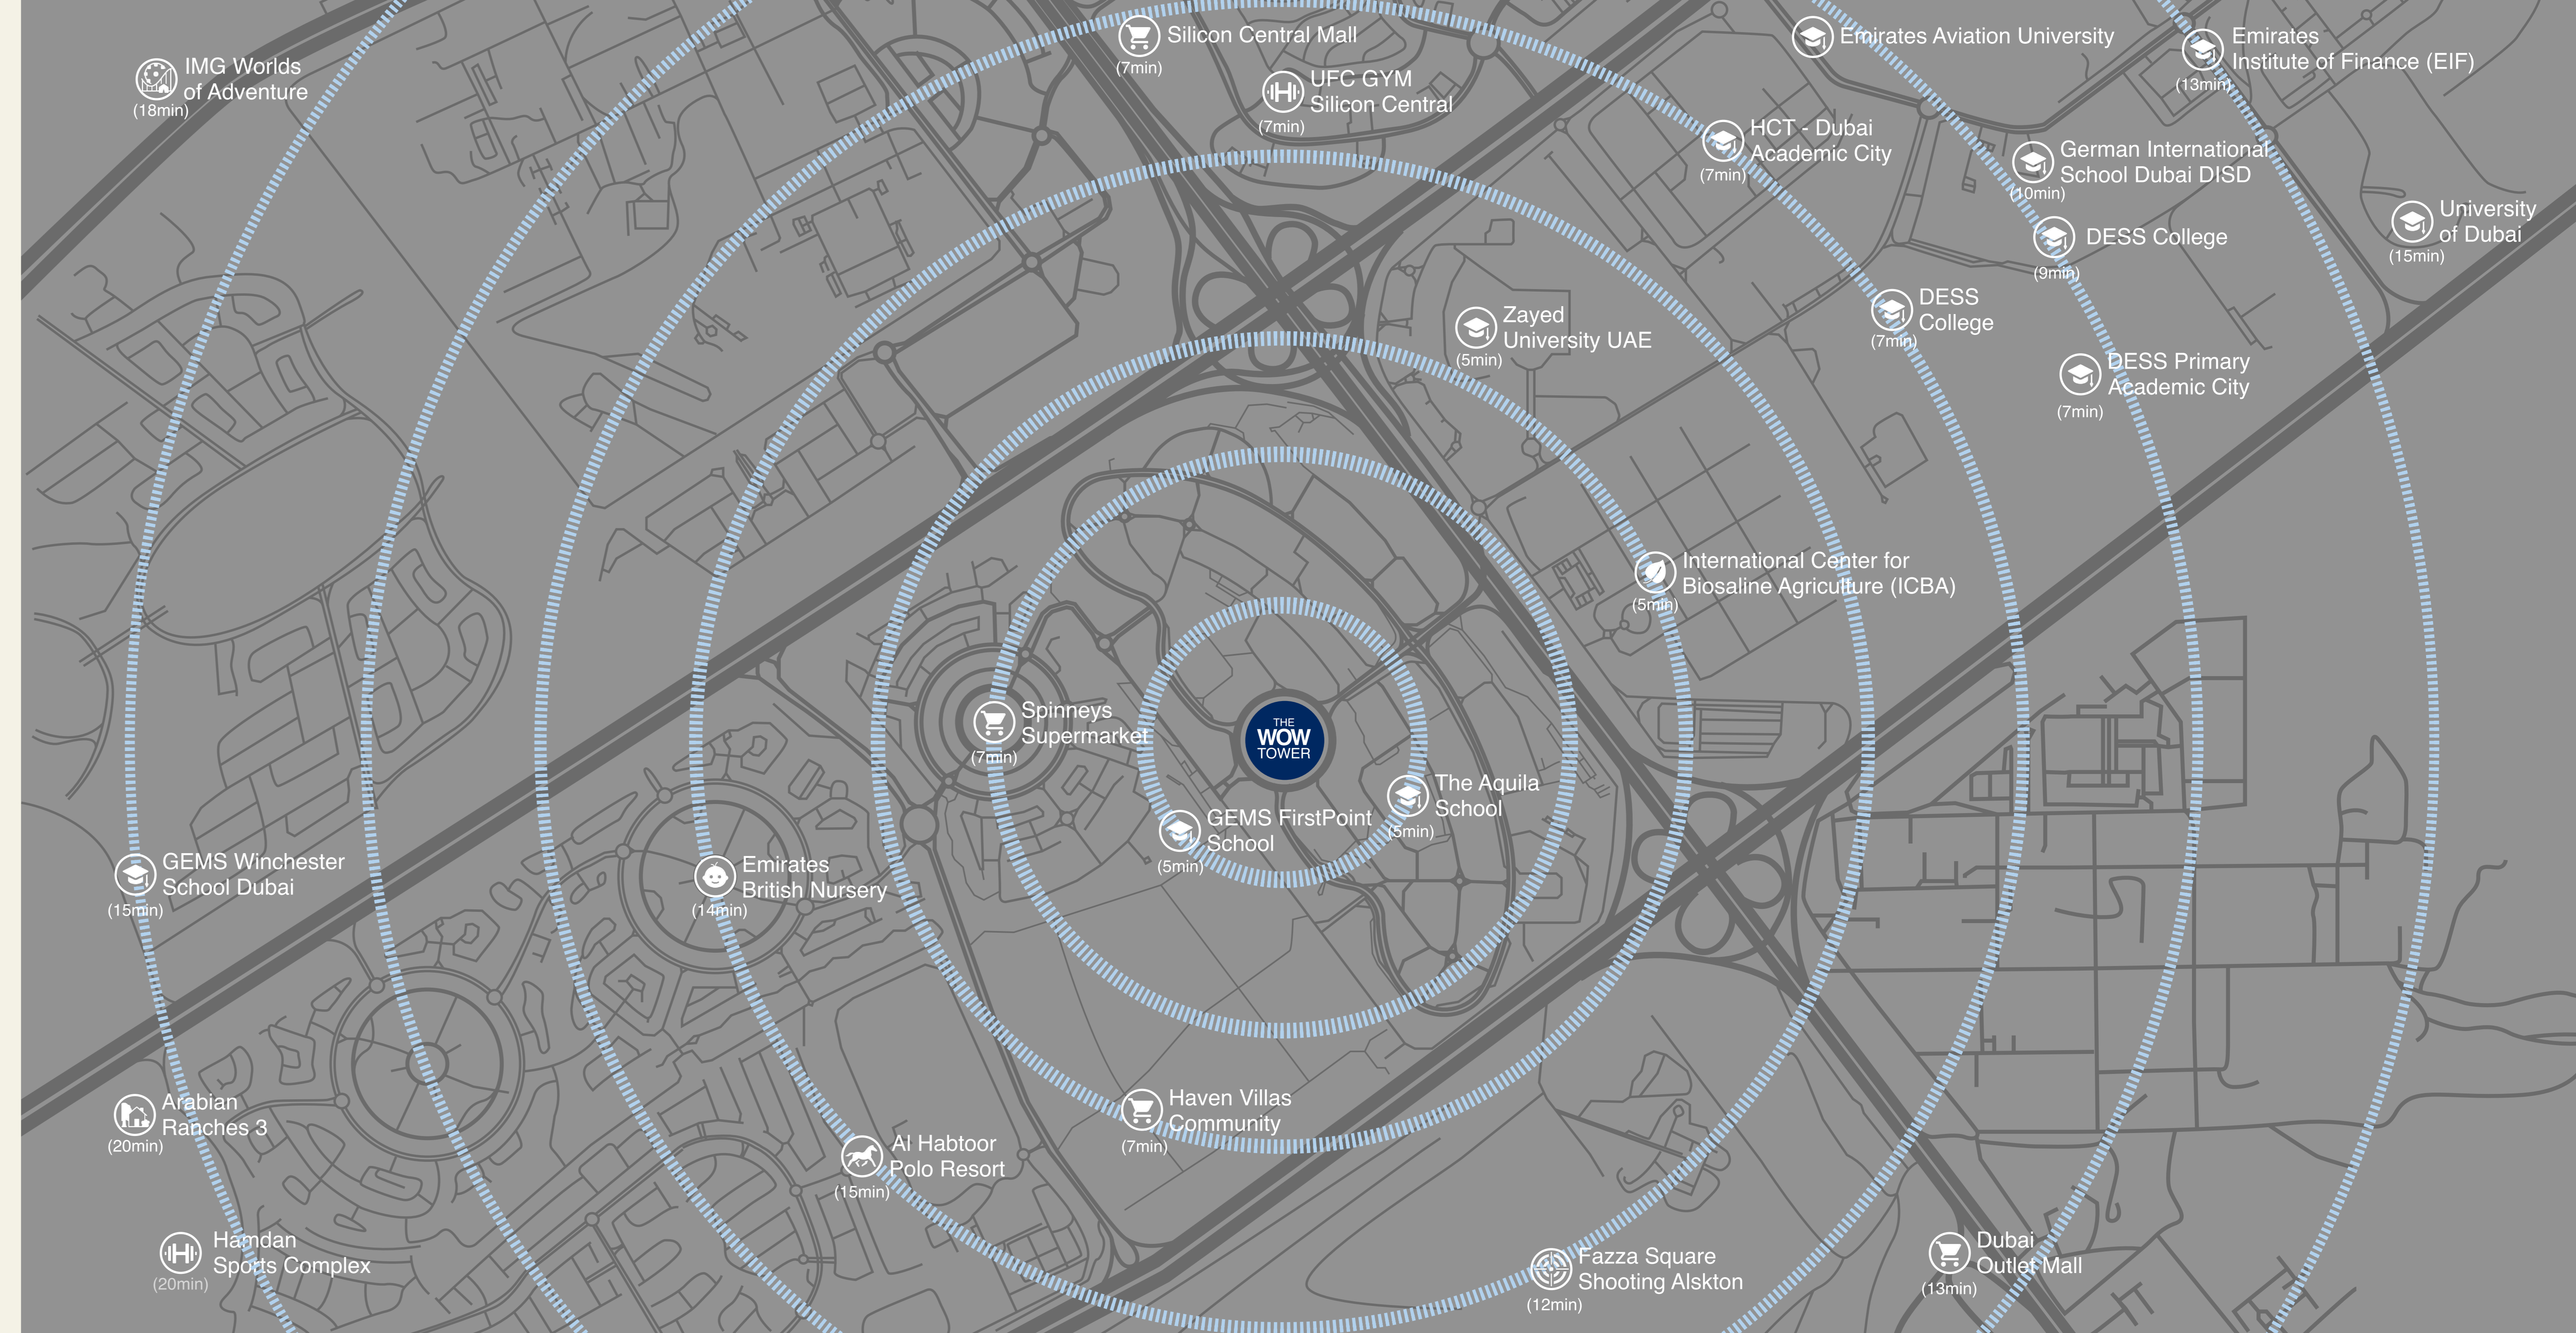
IMG Worlds of Adventure
(18min)

Silicon Central Mall
(7min)

UFC GYM Silicon Central
(7min)

Emirates Aviation University

Emirates Institute of Finance (EIF)
(13min)

HCT - Dubai Academic City
(7min)

German International School Dubai DISD
(10min)

University of Dubai
(15min)

DESS College
(9min)

Zayed University UAE
(5min)

DESS College
(7min)

DESS Primary Academic City
(7min)

International Center for Biosaline Agriculture (ICBA)
(5min)

Spinneys Supermarket
(7min)

THE WOW TOWER

The Aquila School
(5min)

GEMS FirstPoint School
(5min)

GEMS Winchester School Dubai
(15min)

Emirates British Nursery
(14min)

Haven Villas Community
(7min)

Arabian Ranches 3
(20min)

Al Habtoor Polo Resort
(15min)

Hamdan Sports Complex
(20min)

Fazza Square Shooting Alskton
(12min)

Dubai Outlet Mall
(13min)